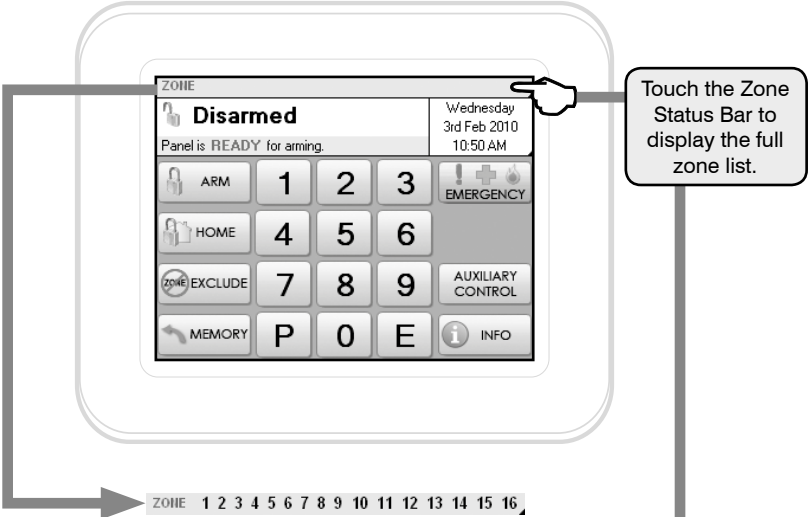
ZONE

Disarmed

Panel is READY for arming.

Wednesday
3rd Feb 2010
10:50 AM

ARM

1

2

3

EMERGENCY

HOME

4

5

6

ZONE EXCLUDE

7

8

9

AUXILIARY CONTROL

MEMORY

P

0

E

INFO

Touch the Zone Status Bar to display the full zone list.

ZONE 1 2 3 4 5 6 7 8 9 10 11 12 13 14 15 16